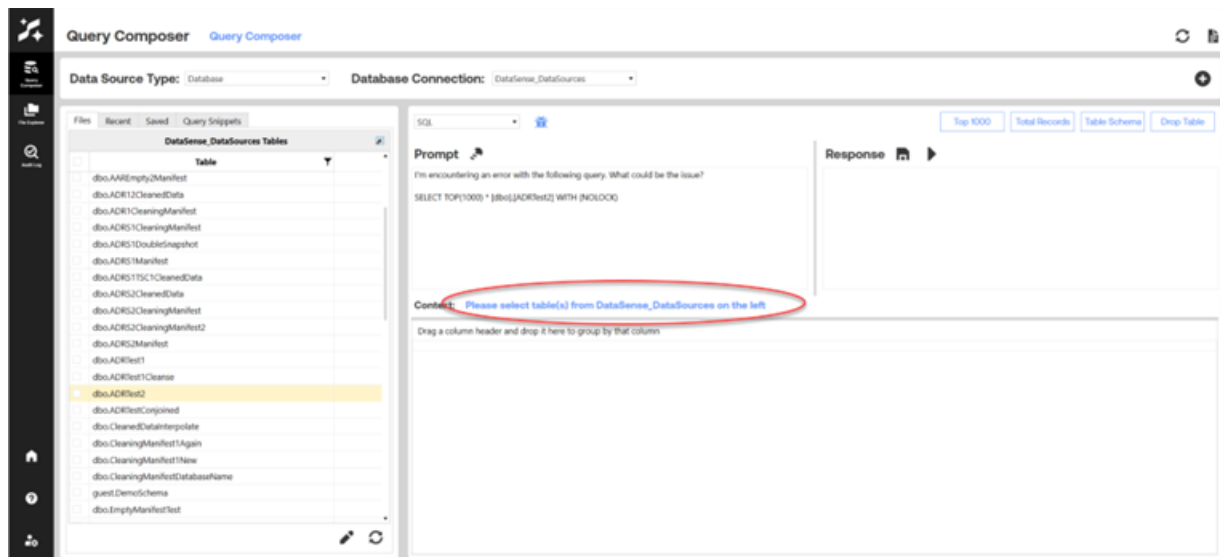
Query Composer Query Composer

Query Composer

File Explorer

Audit Log

Data Source Type: Database

Database Connection: DataSense_DataSources

Files Recent Saved Query Snippets

DataSense_DataSources Tables

Table

dbo.AAREmpty2Manifest
dbo.ADR12CleanedData
dbo.ADR1CleaningManifest
dbo.ADRS1CleaningManifest
dbo.ADRS1DoubleSnapshot
dbo.ADRS1Manifest
dbo.ADRS1TSC1CleanedData
dbo.ADRS2CleanedData
dbo.ADRS2CleaningManifest
dbo.ADRS2CleaningManifest2
dbo.ADRS2Manifest
dbo.ADRTest1
dbo.ADRTest1Cleanse
dbo.ADRTest2
dbo.ADRTestConjoined
dbo.CleanedDataInterpolate
dbo.CleaningManifest1Again
dbo.CleaningManifest1New
dbo.CleaningManifestDatabaseName
guest.DemoSchema
dbo.EmptyManifestTest

SQL

Top 1000 Total Records Table Schema Drop Table

Prompt

I'm encountering an error with the following query. What could be the issue?

SELECT TOP(1000) * [dbo].[ADRTest2] WITH (NOLOCK)

Response

Context: Please select table(s) from DataSense_DataSources on the left

Drag a column header and drop it here to group by that column